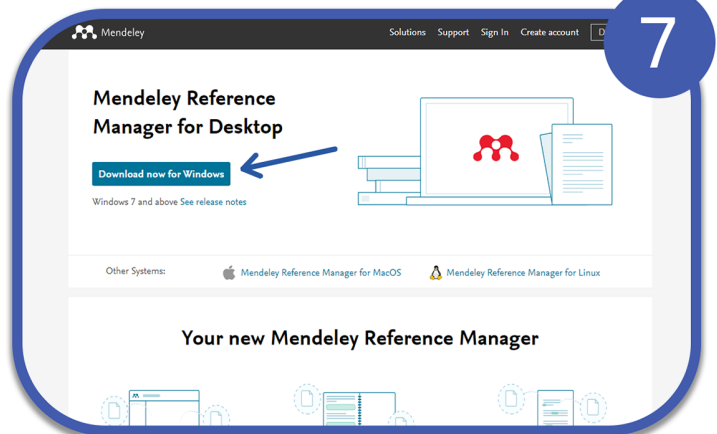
Mendeley

Solutions Support Sign In Create account D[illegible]

7

Mendeley Reference Manager for Desktop

Download now for Windows

Windows 7 and above See release notes

Other Systems: Mendeley Reference Manager for MacOS Mendeley Reference Manager for Linux

Your new Mendeley Reference Manager